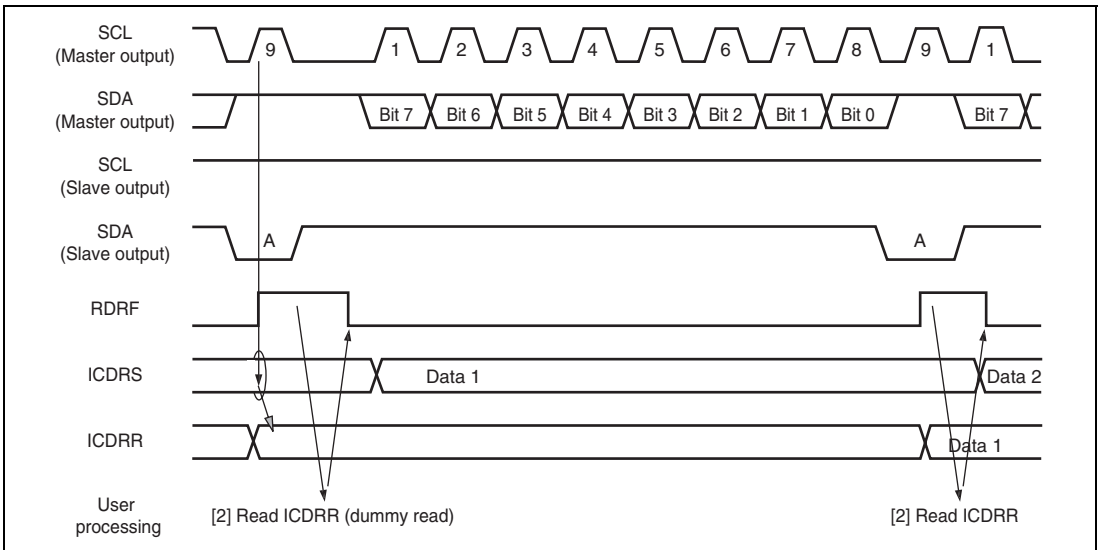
SCL
(Master output)

9

1

2

3

4

5

6

7

8

9

1

SDA
(Master output)

Bit 7

Bit 6

Bit 5

Bit 4

Bit 3

Bit 2

Bit 1

Bit 0

Bit 7

SCL
(Slave output)

SDA
(Slave output)

A

A

RDRF

ICDRS

Data 1

Data 2

ICDRR

Data 1

User
processing

[2] Read ICDRR (dummy read)

[2] Read ICDRR